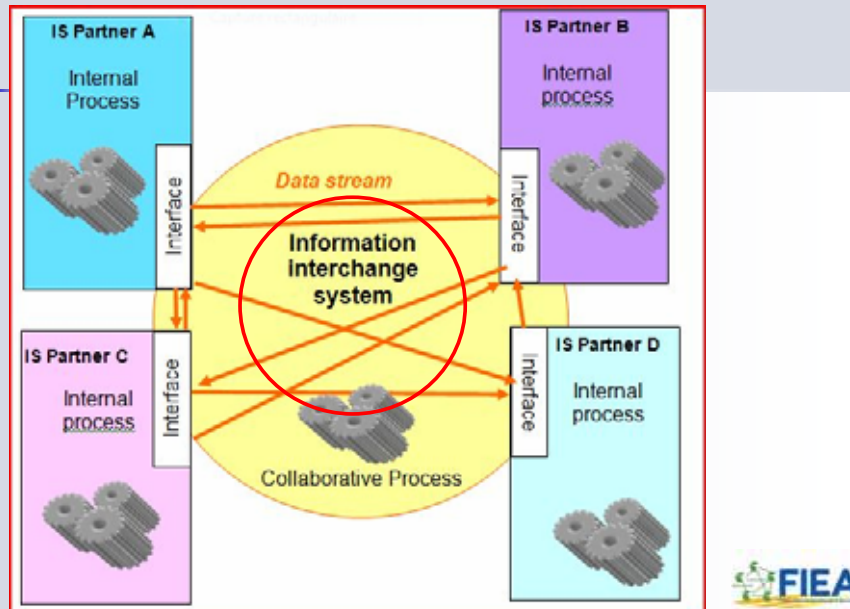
IS Partner A
Internal Process
Interface

IS Partner B
Internal process
Interface

Data stream

Information interchange system

IS Partner C
Internal process
Interface

IS Partner D
Internal process
Interface

Collaborative Process

FIEA